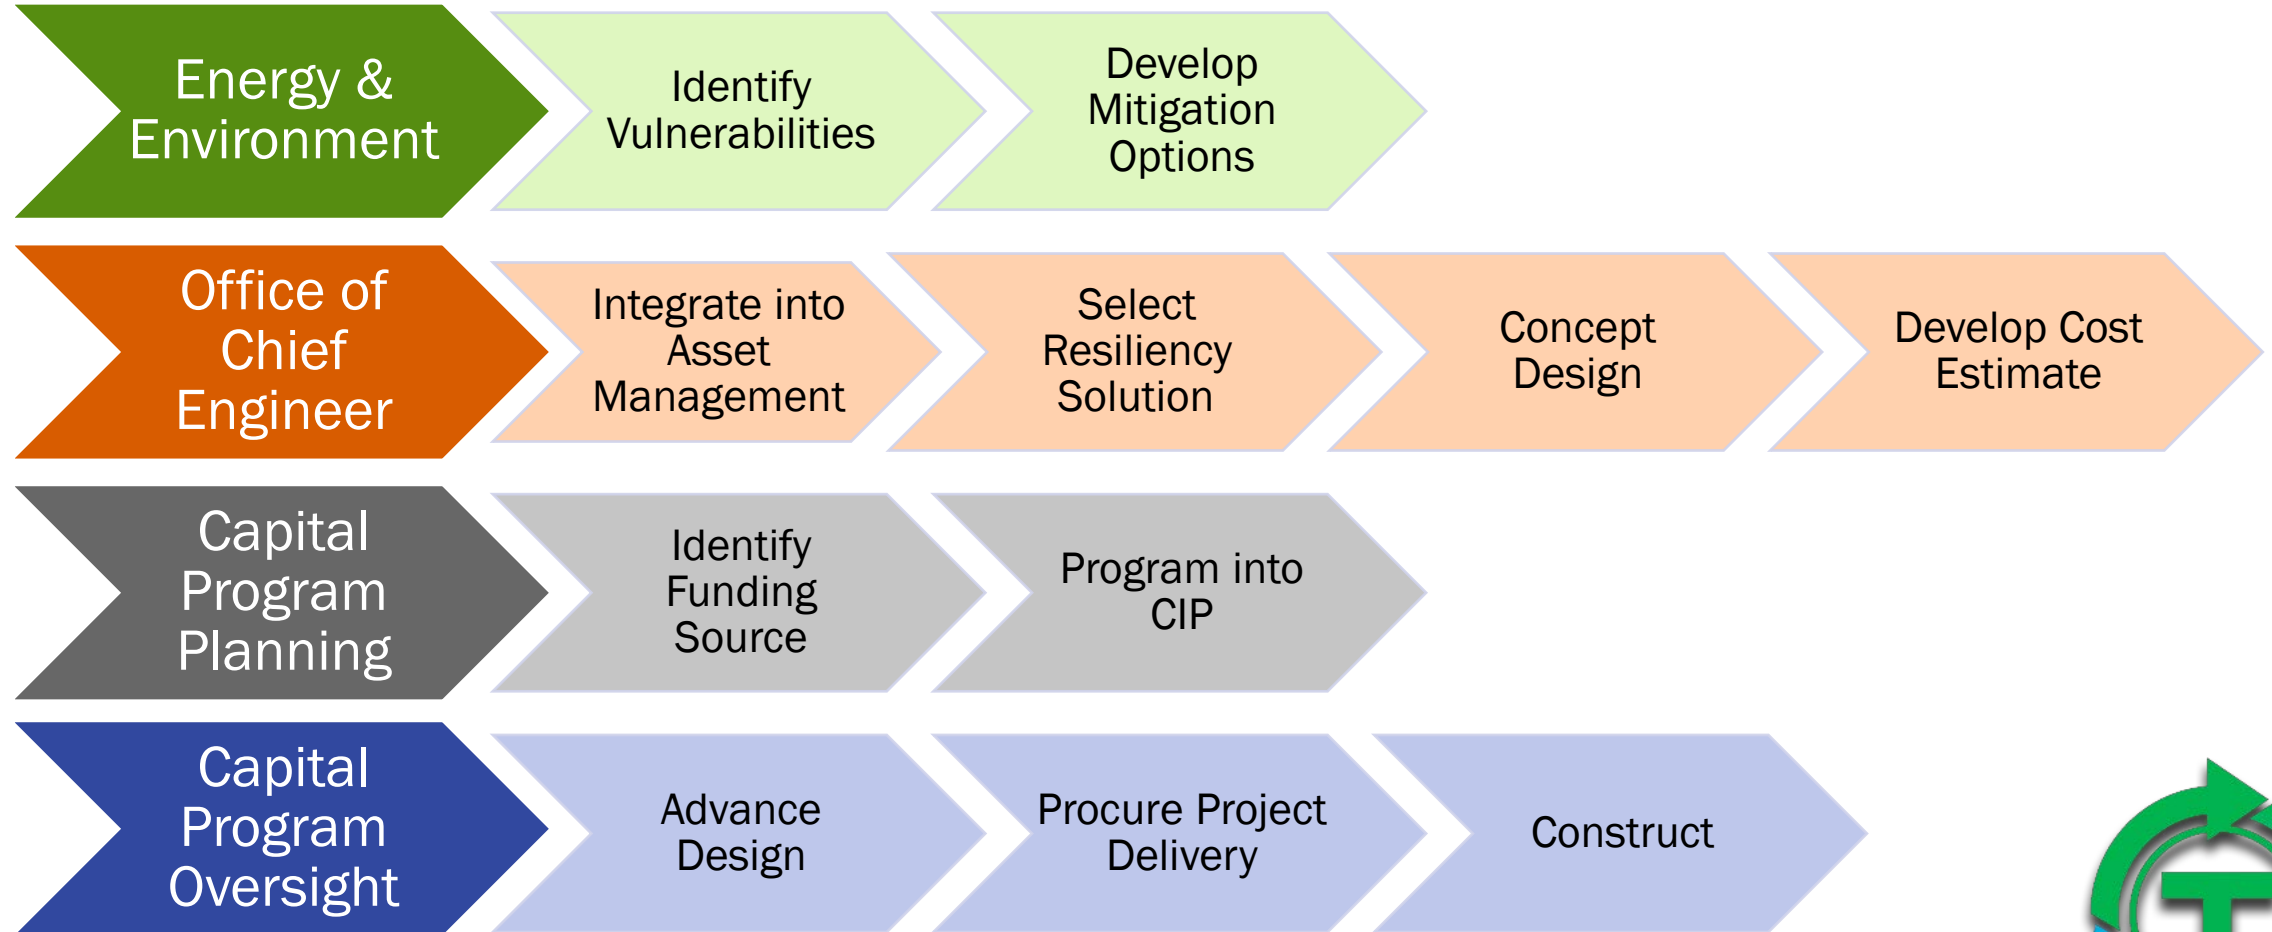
Energy & Environment

Identify Vulnerabilities

Develop Mitigation Options

Office of Chief Engineer

Integrate into Asset Management

Select Resiliency Solution

Concept Design

Develop Cost Estimate

Capital Program Planning

Identify Funding Source

Program into CIP

Capital Program Oversight

Advance Design

Procure Project Delivery

Construct